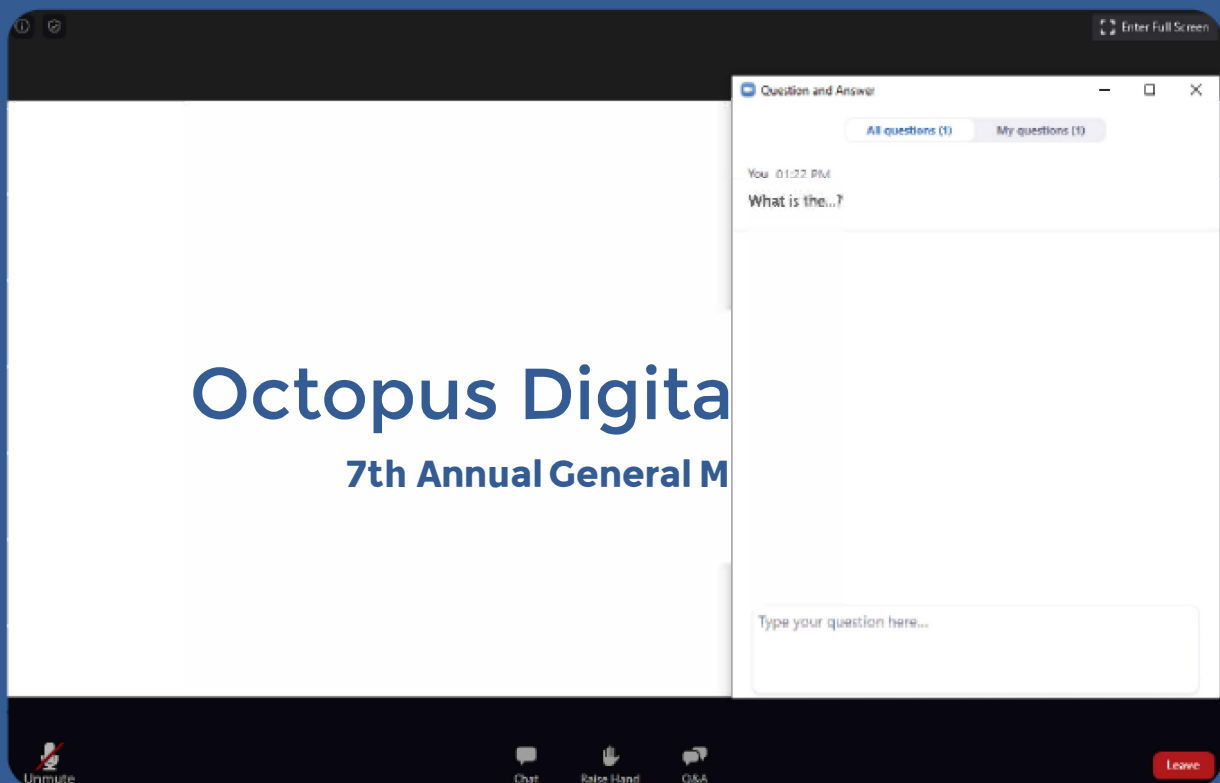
Enter Full Screen

Question and Answer

All questions (1)
My questions (1)

You 01:22 PM
What is the...?

Octopus Digita

7th Annual General M

Type your question here...

Unmute
Chat
Raise Hand
Q&A
Leave